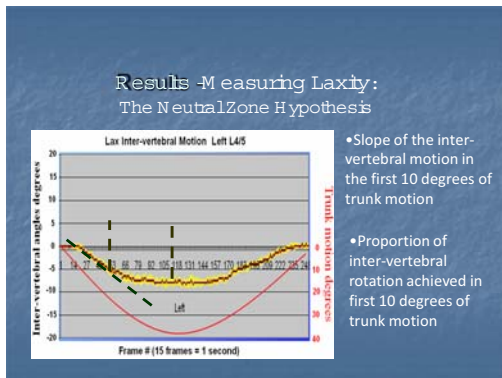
Results -Measuring Laxity:
The Neutral Zone Hypothesis

Lax Inter-vertebral Motion Left L4/5

Inter-vertebral angles degrees

20
15
10
5
0
-5
-10
-15
-20

1 14 27 40 53 66 79 92 105 118 131 144 157 170 183 196 209 222 235 248

Left

Frame # (15 frames = 1 second)

Trunk motion degrees

0
10
20
30
40

•Slope of the inter-vertebral motion in the first 10 degrees of trunk motion

•Proportion of inter-vertebral rotation achieved in first 10 degrees of trunk motion